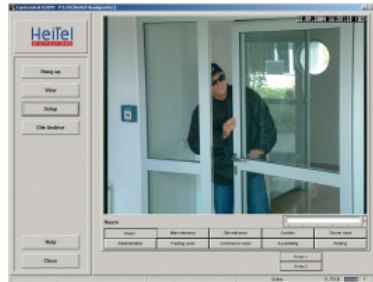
HeiTel

Hang up

View

Setup

Site Archive

Help

Close

Alarm

Main entrance

Site entrance

Corridor

Server room

Administration

Training room

Conference room

Accounting

Parking

Relay 1

Relay 2

Online

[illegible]